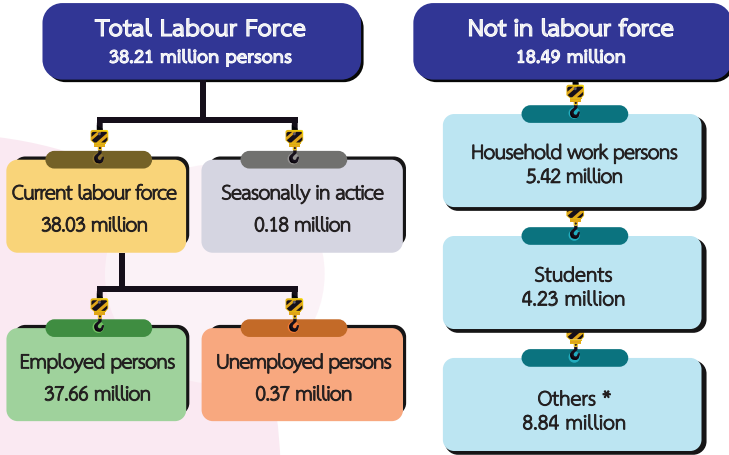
Total Labour Force
38.21 million persons

Current labour force
38.03 million

Seasonally in actice
0.18 million

Employed persons
37.66 million

Unemployed persons
0.37 million

Not in labour force
18.49 million

Household work persons
5.42 million

Students
4.23 million

Others *
8.84 million